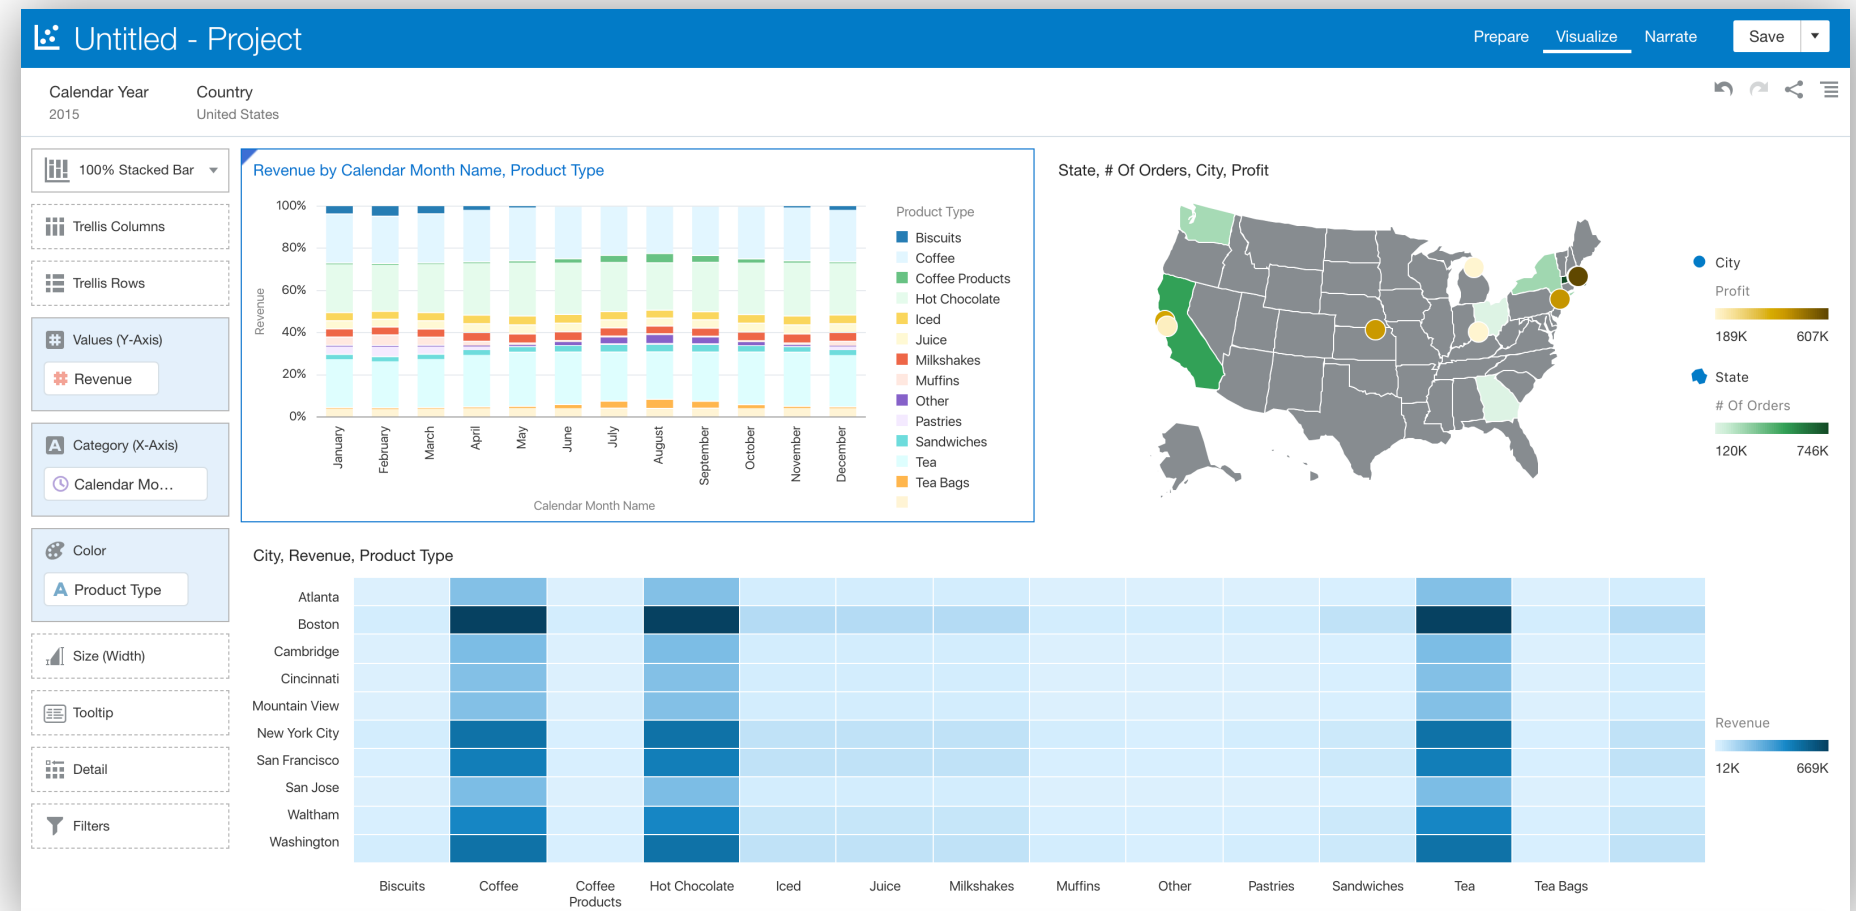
Untitled - Project

Prepare Visualize Narrate Save

Calendar Year
2015

Country
United States

100% Stacked Bar

Trellis Columns

Trellis Rows

Values (Y-Axis)

Revenue

Category (X-Axis)

Calendar Mo…

Color

Product Type

Size (Width)

Tooltip

Detail

Filters

Revenue by Calendar Month Name, Product Type

100%
80%
60%
40%
20%
0%

Revenue

January February March April May June July August September October November December

Calendar Month Name

Product Type
Biscuits
Coffee
Coffee Products
Hot Chocolate
Iced
Juice
Milkshakes
Muffins
Other
Pastries
Sandwiches
Tea
Tea Bags

State, # Of Orders, City, Profit

City
Profit
189K 607K

State
# Of Orders
120K 746K

City, Revenue, Product Type

Atlanta
Boston
Cambridge
Cincinnati
Mountain View
New York City
San Francisco
San Jose
Waltham
Washington

Biscuits Coffee Coffee Products Hot Chocolate Iced Juice Milkshakes Muffins Other Pastries Sandwiches Tea Tea Bags

Revenue
12K 669K